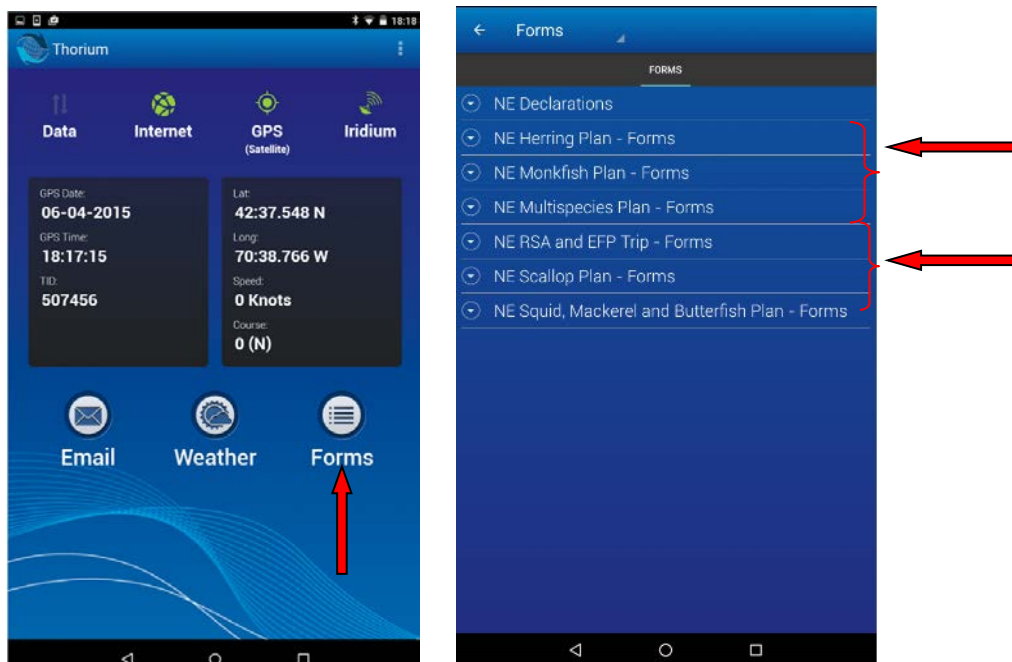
18:18

Thorium

Data

Internet

GPS
(Satellite)

Iridium

GPS Date:
06-04-2015

GPS Time:
18:17:15

TID:
507456

Lat:
42:37.548 N

Long:
70:38.766 W

Speed:
0 Knots

Course:
0 (N)

Email

Weather

Forms

Forms

FORMS

NE Declarations

NE Herring Plan - Forms

NE Monkfish Plan - Forms

NE Multispecies Plan - Forms

NE RSA and EFP Trip - Forms

NE Scallop Plan - Forms

NE Squid, Mackerel and Butterfish Plan - Forms